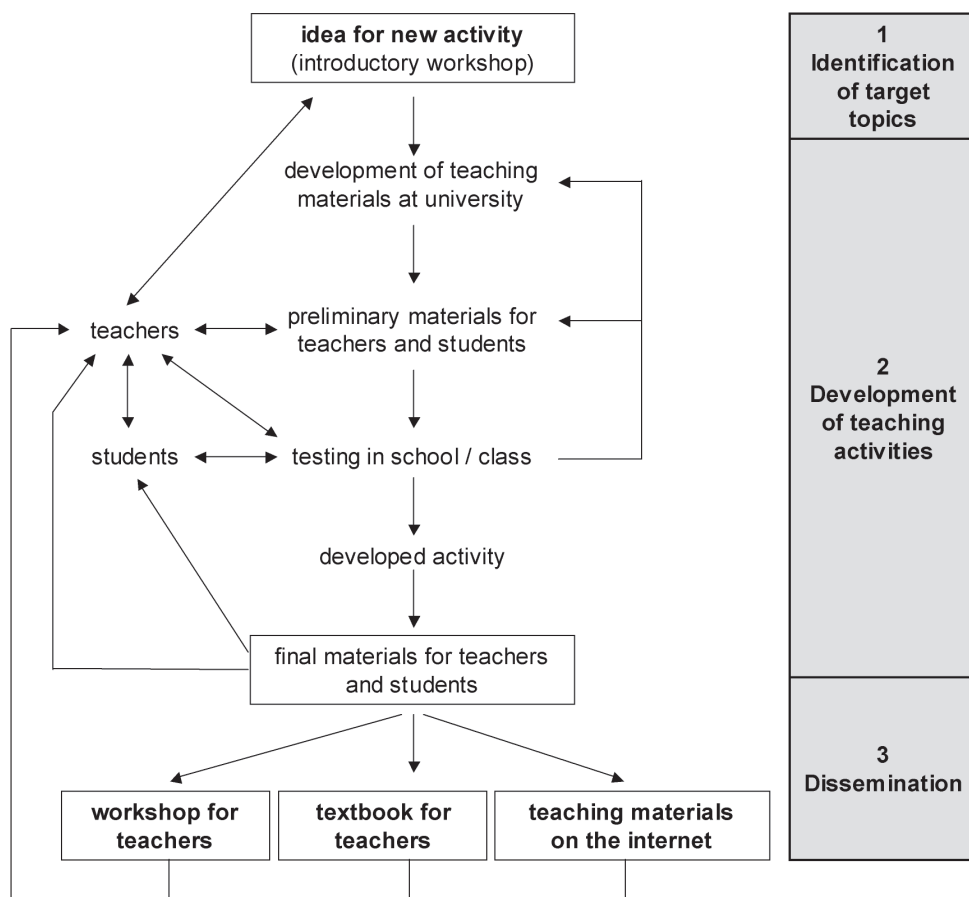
idea for new activity
(introductory workshop)

development of teaching materials at university

teachers

preliminary materials for teachers and students

students

testing in school / class

developed activity

final materials for teachers and students

workshop for teachers

textbook for teachers

teaching materials on the internet

1
Identification of target topics

2
Development of teaching activities

3
Dissemination